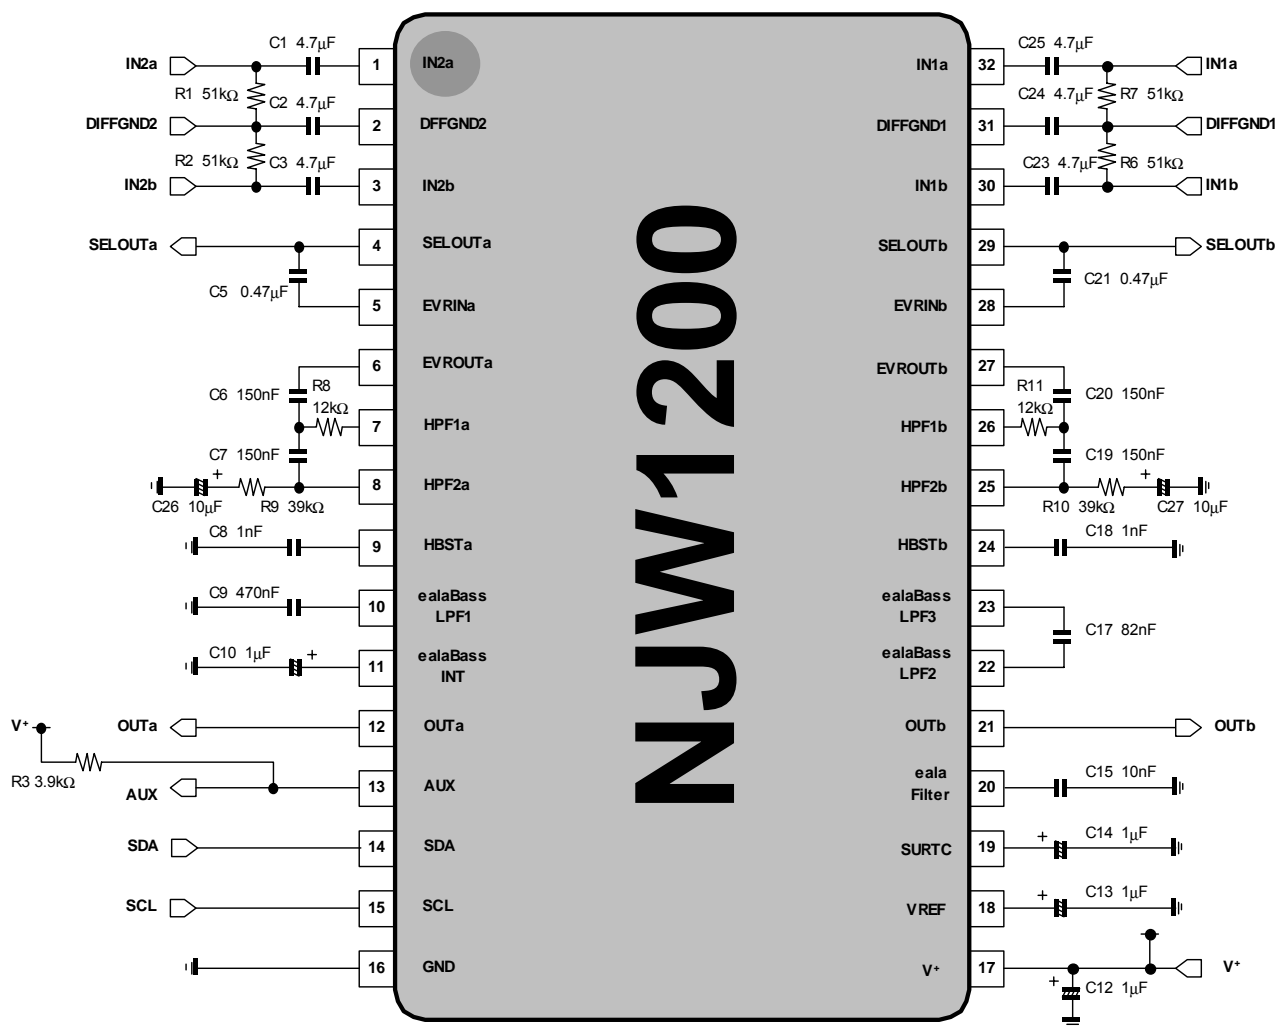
NJW1200

IN2a
C1 4.7μF
1 IN2a
R1 51kΩ
C2 4.7μF
DIFFGND2
2 DFFGND2
R2 51kΩ
C3 4.7μF
IN2b
3 IN2b
SELOUTa
4 SELOUTa
C5 0.47μF
5 EVRINa
6 EVROUTa
C6 150nF
R8 12kΩ
7 HPF1a
C7 150nF
C26 10μF
R9 39kΩ
8 HPF2a
C8 1nF
9 HBSTa
C9 470nF
10 ealaBass LPF1
C10 1μF
11 ealaBass INT
V+
OUTa
12 OUTa
R3 3.9kΩ
AUX
13 AUX
SDA
14 SDA
SCL
15 SCL
16 GND

32 IN1a
C25 4.7μF
IN1a
C24 4.7μF
R7 51kΩ
31 DIFFGND1
DIFFGND1
C23 4.7μF
R6 51kΩ
30 IN1b
IN1b
29 SELOUTb
SELOUTb
C21 0.47μF
28 EVRINb
27 EVROUTb
R11 12kΩ
C20 150nF
26 HPF1b
C19 150nF
25 HPF2b
R10 39kΩ
C27 10μF
24 HBSTb
C18 1nF
23 ealaBass LPF3
C17 82nF
22 ealaBass LPF2
21 OUTb
OUTb
20 eala Filter
C15 10nF
19 SURTC
C14 1μF
18 VREF
C13 1μF
17 V+
V+
C12 1μF